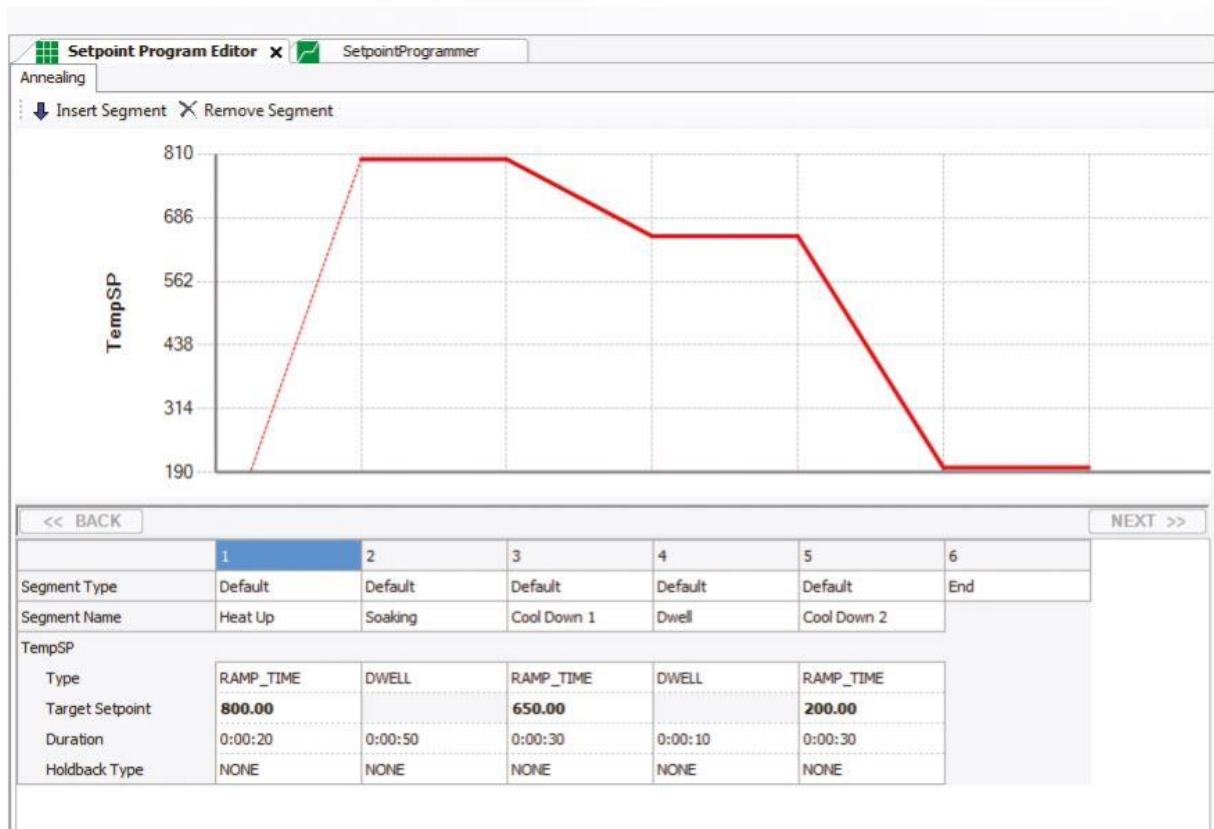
Setpoint Program Editor ✕ SetpointProgrammer

Annealing

Insert Segment ✕ Remove Segment

810
686
562
438
314
190

TempSP

<< BACK NEXT >>

| | 1 | 2 | 3 | 4 | 5 | 6 |
|---|---|---|---|---|---|---|
| Segment Type | Default | Default | Default | Default | Default | End |
| Segment Name | Heat Up | Soaking | Cool Down 1 | Dwell | Cool Down 2 | |
| TempSP | | | | | | |
| Type | RAMP_TIME | DWELL | RAMP_TIME | DWELL | RAMP_TIME | |
| Target Setpoint | 800.00 | | 650.00 | | 200.00 | |
| Duration | 0:00:20 | 0:00:50 | 0:00:30 | 0:00:10 | 0:00:30 | |
| Holdback Type | NONE | NONE | NONE | NONE | NONE | |